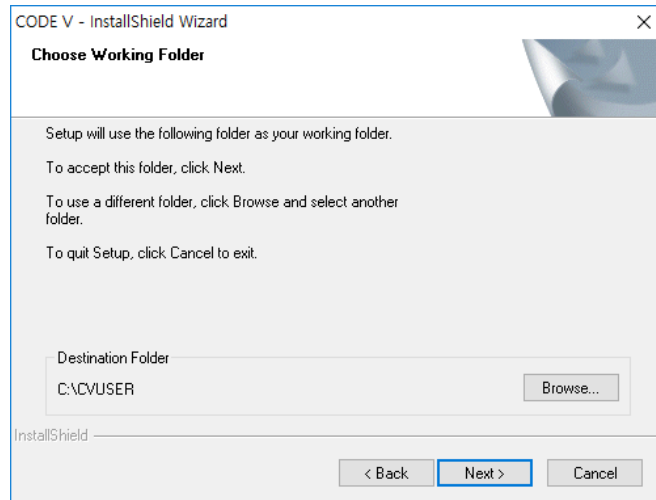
CODE V - InstallShield Wizard

×

Choose Working Folder

Setup will use the following folder as your working folder.

To accept this folder, click Next.

To use a different folder, click Browse and select another folder.

To quit Setup, click Cancel to exit.

Destination Folder

C:\CVUSER

Browse...

InstallShield

< Back

Next >

Cancel